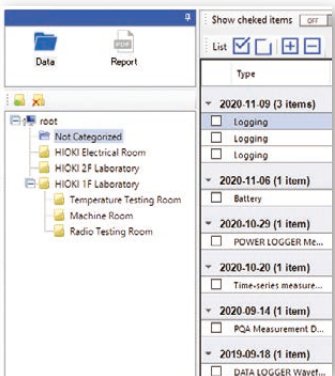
Data

PDF

Report

root

Not Categorized

HIOKI Electrical Room

HIOKI 2F Laboratory

HIOKI 1F Laboratory

Temperature Testing Room

Machine Room

Radio Testing Room

Show cheked items OFF

List

Type

2020-11-09 (3 items)

Logging

Logging

Logging

2020-11-06 (1 item)

Battery

2020-10-29 (1 item)

POWER LOGGER Me...

2020-10-20 (1 item)

Time-series measure...

2020-09-14 (1 item)

PQA Measurement D...

2019-09-18 (1 item)

DATA LOGGER Wavef...